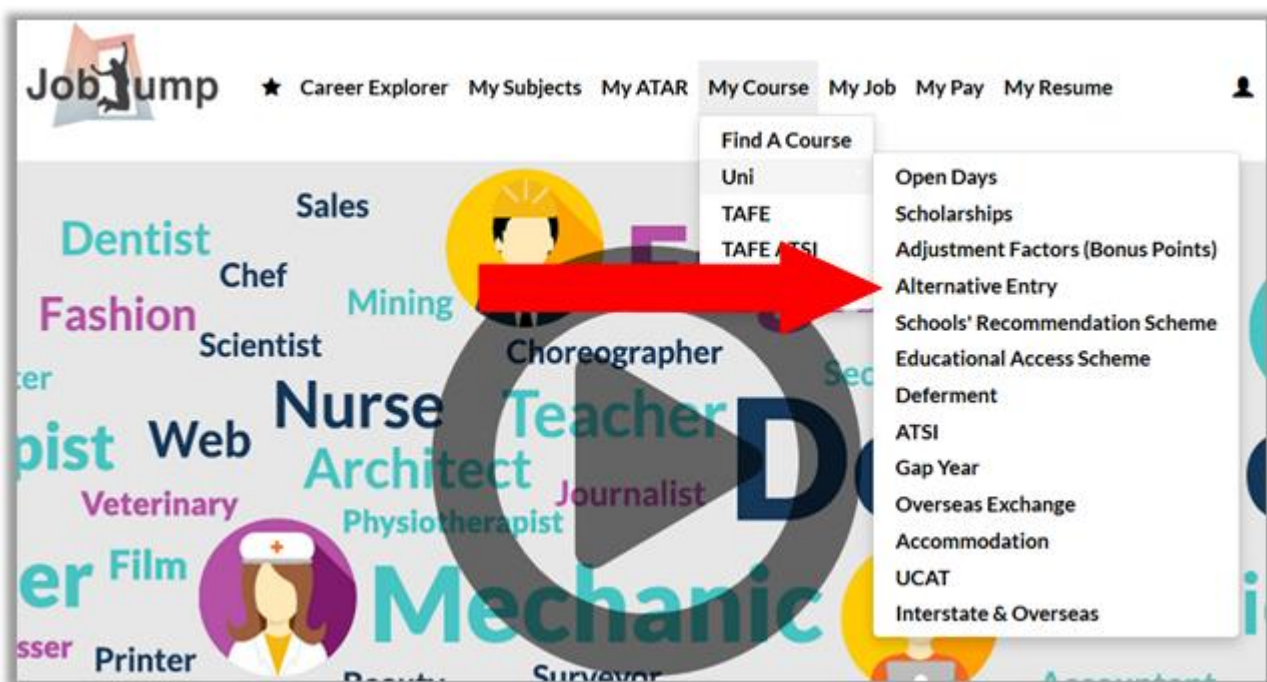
JobJump

★ Career Explorer My Subjects My ATAR My Course My Job My Pay My Resume

Find A Course
Uni
TAFE
TAFE ATSI

Open Days
Scholarships
Adjustment Factors (Bonus Points)
Alternative Entry
Schools' Recommendation Scheme
Educational Access Scheme
Deferment
ATSI
Gap Year
Overseas Exchange
Accommodation
UCAT
Interstate & Overseas

Sales
Dentist
Chef
Fashion
Mining
Scientist
Choreographer
ter
Nurse
Teacher
pist
Web
Architect
Veterinary
Journalist
Physiotherapist
er
Film
Mechanic
sser
Printer
Surveyor